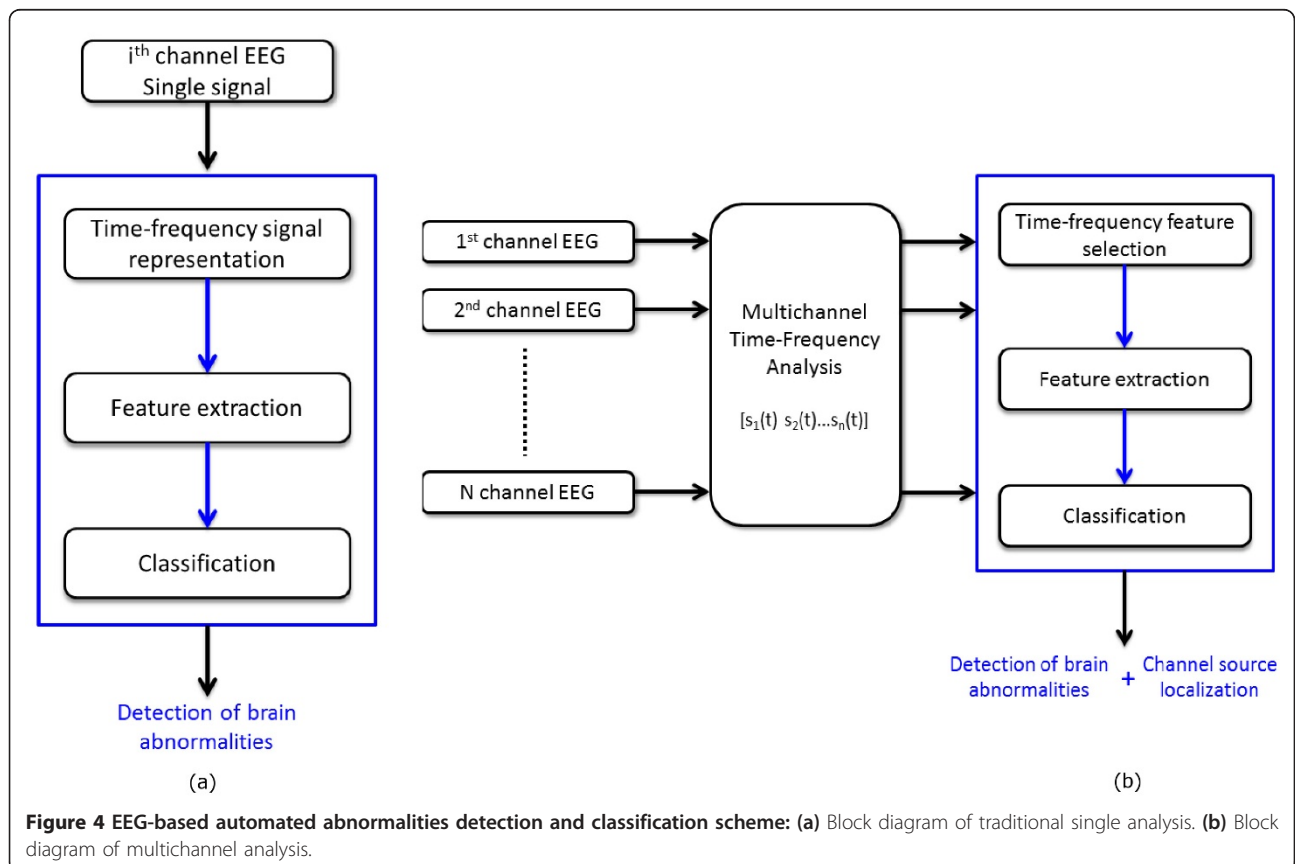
$i^{th}$ channel EEG Single signal

Time-frequency signal representation

Feature extraction

Classification

Detection of brain abnormalities

(a)

$1^{st}$ channel EEG

$2^{nd}$ channel EEG

N channel EEG

Multichannel Time-Frequency Analysis

$[s_1(t)\ s_2(t)...s_n(t)]$

Time-frequency feature selection

Feature extraction

Classification

Detection of brain abnormalities + Channel source localization

(b)

**Figure 4 EEG-based automated abnormalities detection and classification scheme: (a)** Block diagram of traditional single analysis. **(b)** Block diagram of multichannel analysis.